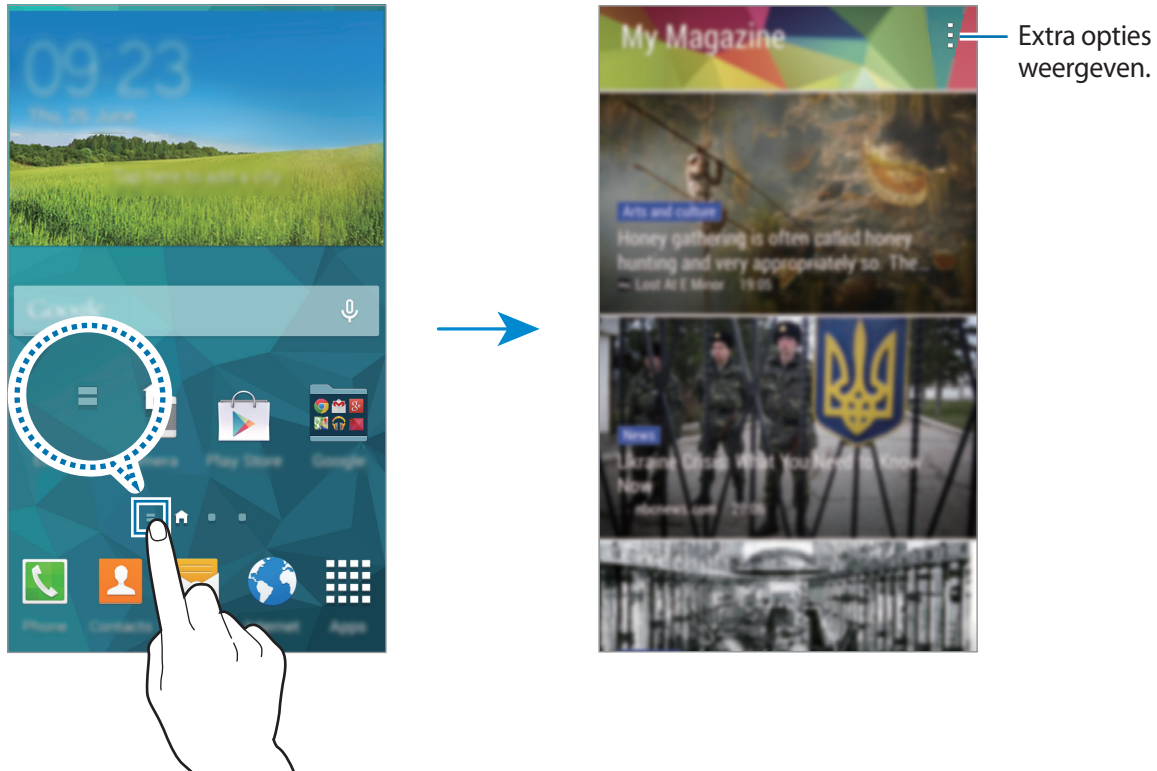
09 23

Thu, 26 June

Tap here to add a city

Google

Camera

Play Store

Google

Phone

Contacts

Internet

Apps

My Magazine

Extra opties weergeven.

Arts and culture

Honey gathering is often called honey hunting and very appropriately so. The...

Lost At E Minor 19:05

News

Ukraine Crisis: What You Need To Know Now

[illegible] 21:16